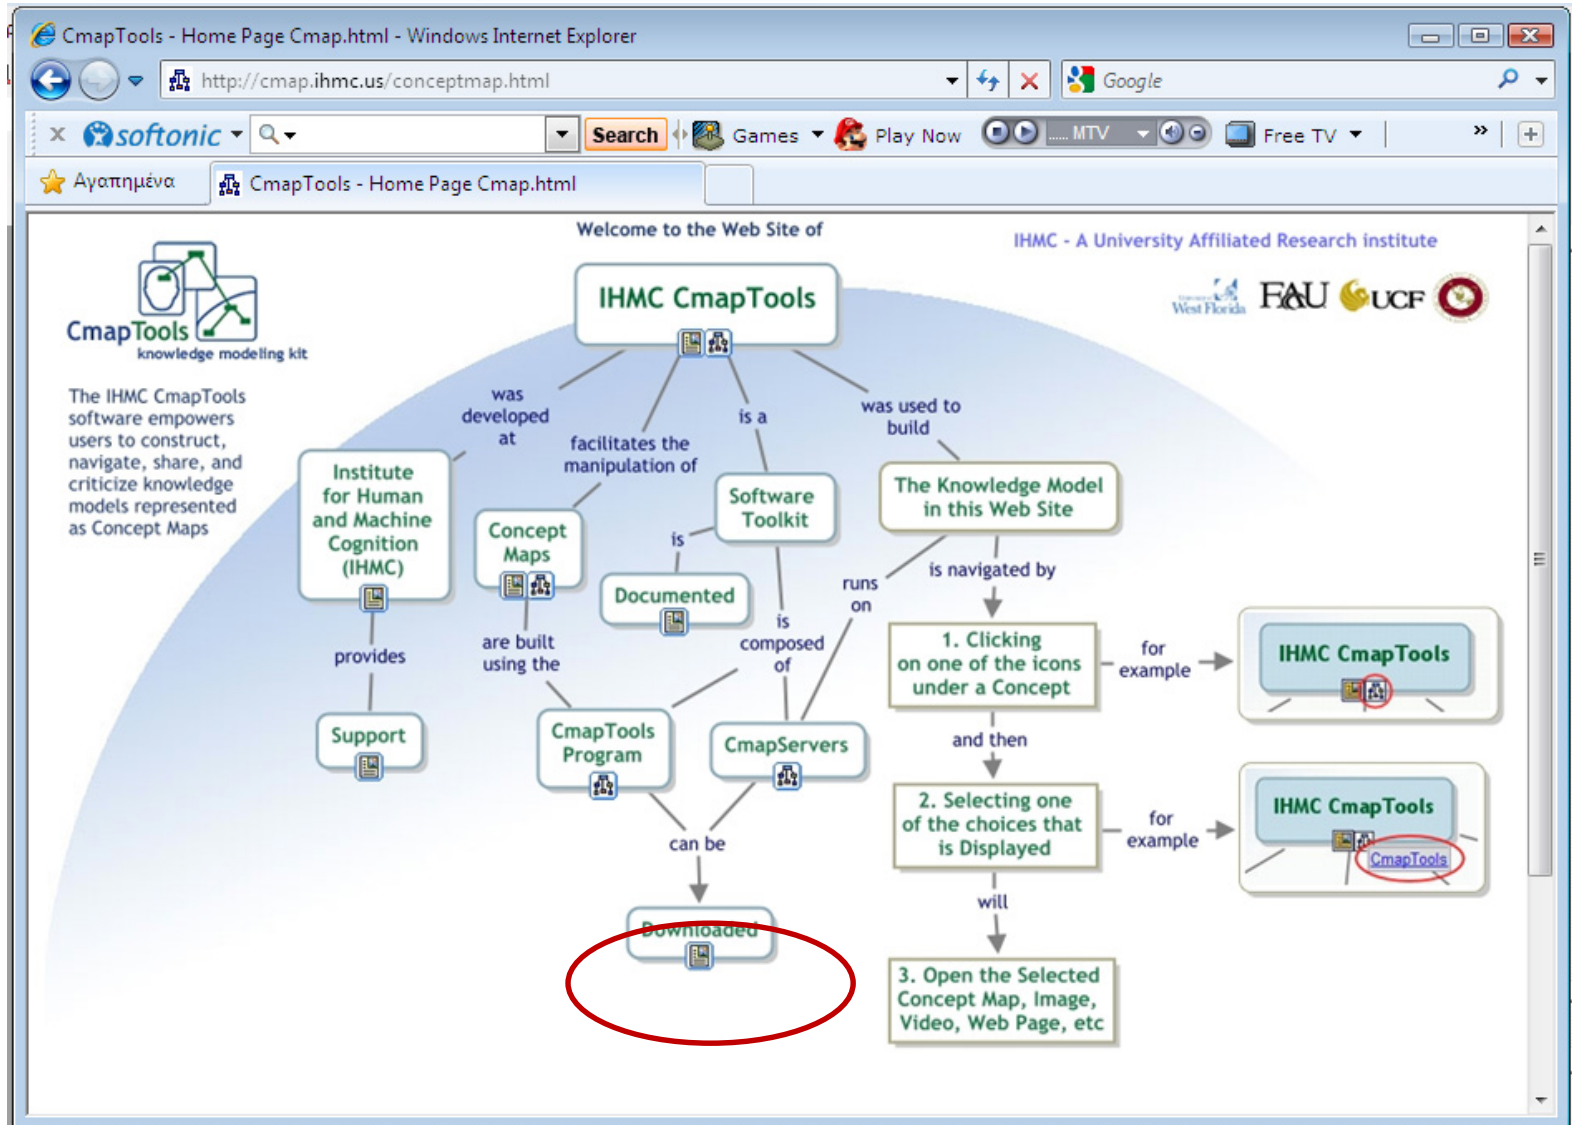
CmapTools - Home Page Cmap.html - Windows Internet Explorer

http://cmap.ihmc.us/conceptmap.html

Google

softonic

Search

Games

Play Now

MTV

Free TV

Αγαπημένα

CmapTools - Home Page Cmap.html

Welcome to the Web Site of

IHMC - A University Affiliated Research institute

West Florida

FAU

UCF

CmapTools
knowledge modeling kit

The IHMC CmapTools software empowers users to construct, navigate, share, and criticize knowledge models represented as Concept Maps

IHMC CmapTools

was developed at

facilitates the manipulation of

is a

was used to build

Institute for Human and Machine Cognition (IHMC)

Concept Maps

Software Toolkit

The Knowledge Model in this Web Site

is

Documented

runs on

is navigated by

provides

are built using the

is composed of

1. Clicking on one of the icons under a Concept

for example

IHMC CmapTools

Support

CmapTools Program

CmapServers

and then

2. Selecting one of the choices that is Displayed

for example

IHMC CmapTools

CmapTools

can be

will

Downloaded

3. Open the Selected Concept Map, Image, Video, Web Page, etc